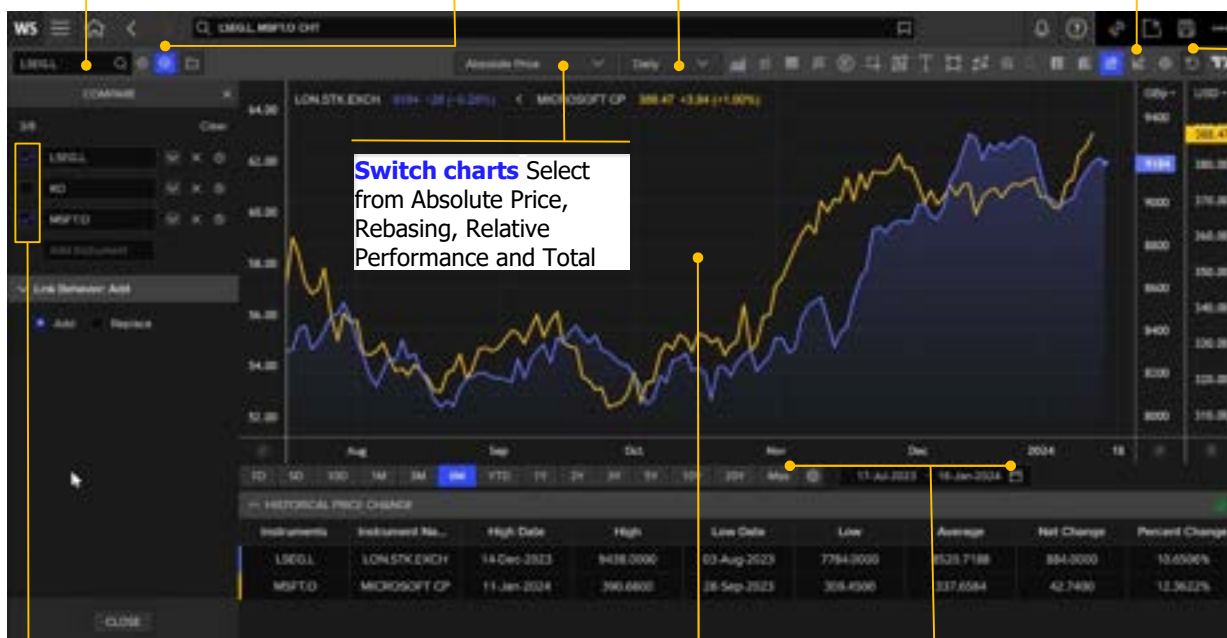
WS
LSEG.L, MSFT.O CHT
LSEG.L
Absolute Price
Daily
COMPARE
3/8
Clear
LSEG.L
KO
MSFT.O
Add Instrument
Link Behavior: Add
Add
Replace
CLOSE
LON.STK.EXCH 9184 -28 (-0.28%)
MICROSOFT CP 388.47 +3.84 (+1.00%)
Switch charts Select from Absolute Price, Rebasing, Relative Performance and Total
64.00
62.00
60.00
58.00
56.00
54.00
52.00
GBp
9400
9184
9000
8800
8600
8400
8200
8000
USD
388.47
380.00
370.00
360.00
350.00
340.00
330.00
320.00
310.00
Aug
Sep
Oct
Nov
Dec
2024
18
1D
5D
10D
1M
3M
6M
YTD
1Y
2Y
3Y
5Y
10Y
20Y
Max
11-Jul-2023
16-Jan-2024
HISTORICAL PRICE CHANGE
| Instruments | Instrument Na... | High Date | High | Low Date | Low | Average | Net Change | Percent Change |
|---|---|---|---|---|---|---|---|---|
| LSEG.L | LON.STK.EXCH | 14-Dec-2023 | 9438.0000 | 03-Aug-2023 | 7784.0000 | 8520.7188 | 884.0000 | 10.6506% |
| MSFT.O | MICROSOFT CP | 11-Jan-2024 | 390.6800 | 28-Sep-2023 | 309.4500 | 337.6584 | 42.7400 | 12.3622% |